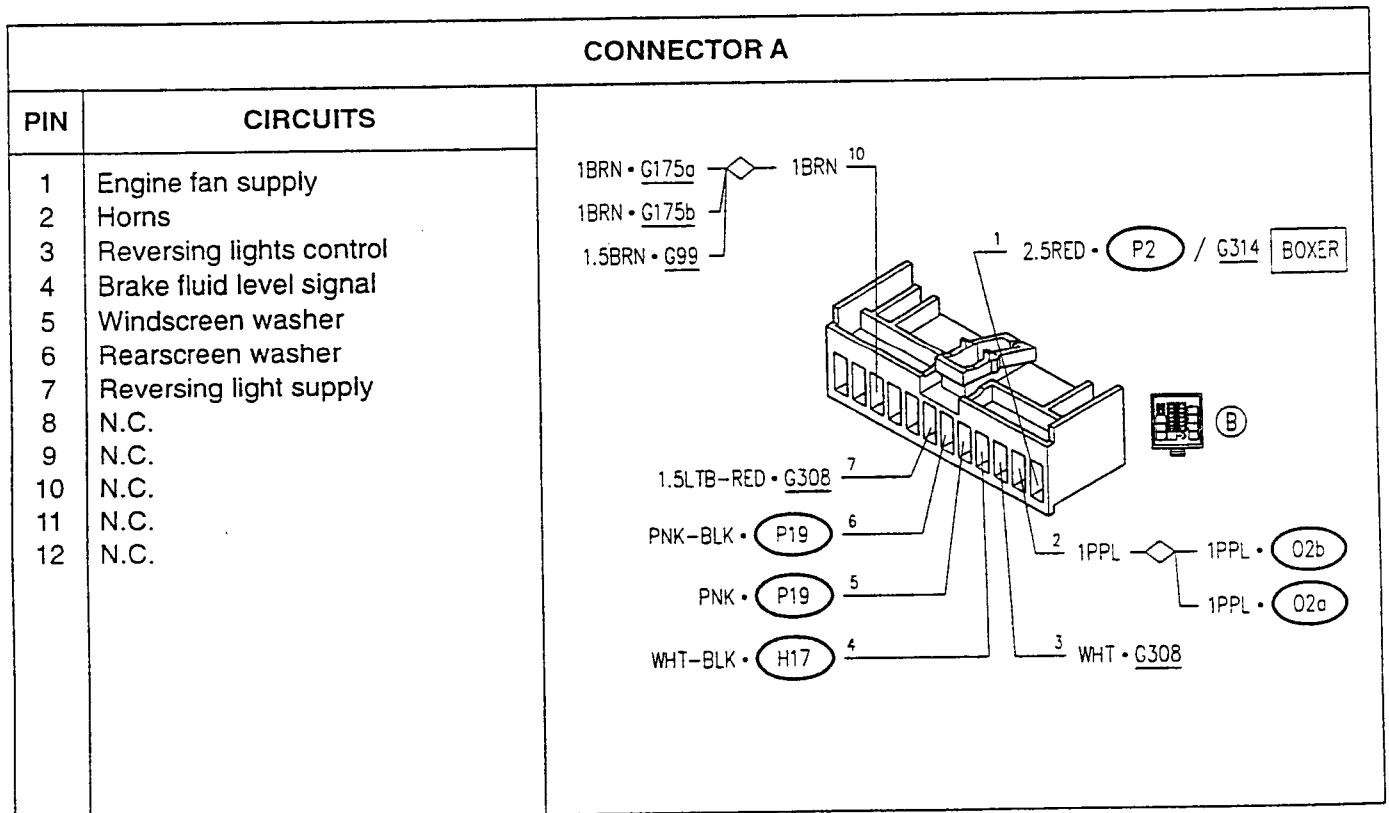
CONNECTOR A

| PIN | CIRCUITS |
|---|---|
| 1 | Engine fan supply |
| 2 | Horns |
| 3 | Reversing lights control |
| 4 | Brake fluid level signal |
| 5 | Windscreen washer |
| 6 | Rearscreen washer |
| 7 | Reversing light supply |
| 8 | N.C. |
| 9 | N.C. |
| 10 | N.C. |
| 11 | N.C. |
| 12 | N.C. |

1BRN • G175a
1BRN • G175b
1.5BRN • G99
1BRN 10
1 2.5RED • P2 / G314 BOXER
B
1.5LTB-RED • G308 7
PNK-BLK • P19 6
PNK • P19 5
WHT-BLK • H17 4
2 1PPL
1PPL • O2b
1PPL • O2a
3 WHT • G308